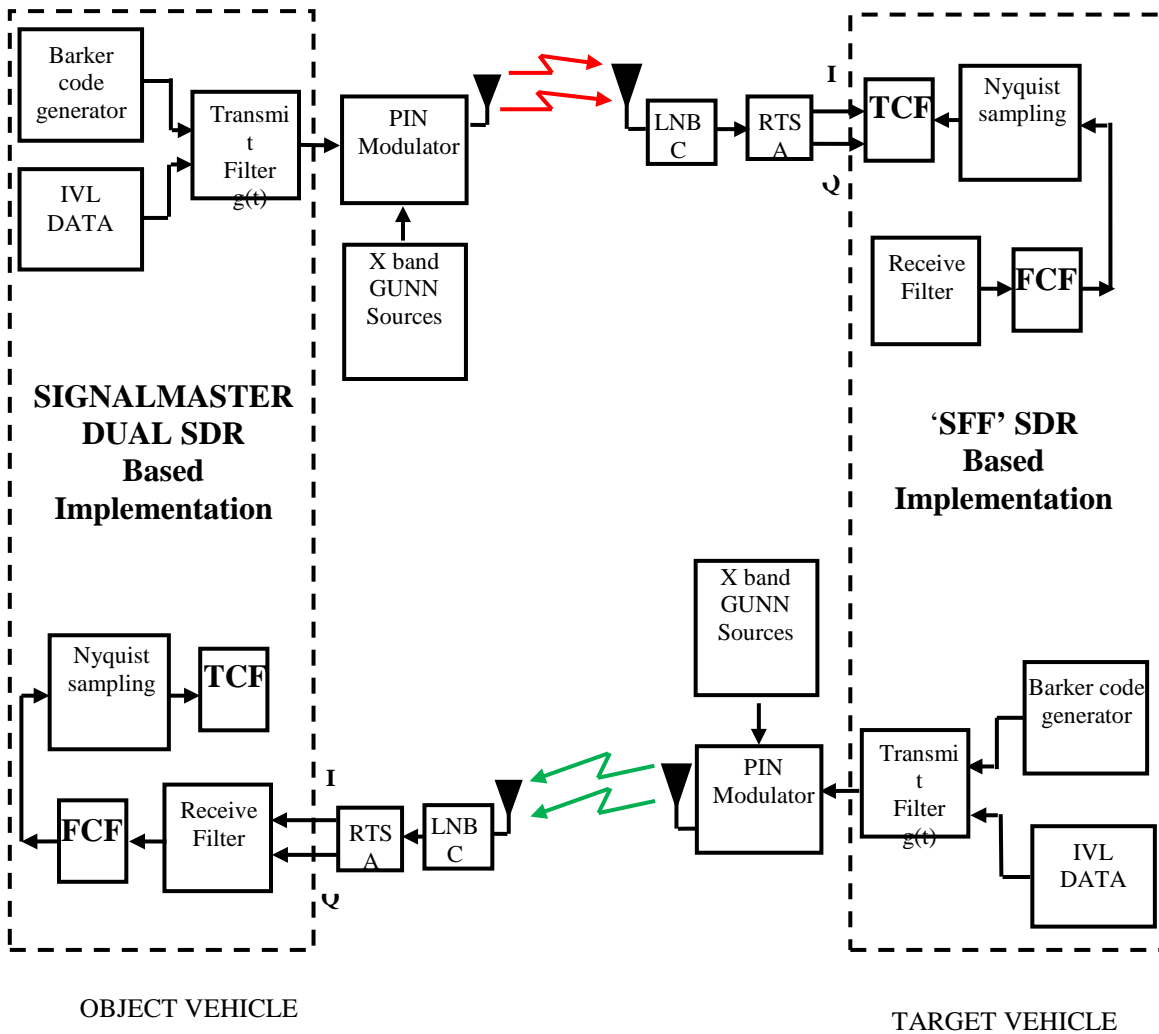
Barker code generator

IVL DATA

Transmit Filter g(t)

PIN Modulator

X band GUNN Sources

LNBC

RTSA

I

Q

TCF

Nyquist sampling

Receive Filter

FCF

SIGNALMASTER DUAL SDR Based Implementation

'SFF' SDR Based Implementation

X band GUNN Sources

Nyquist sampling

TCF

Barker code generator

Transmit Filter g(t)

PIN Modulator

IVL DATA

I

FCF

Receive Filter

RTSA

LNBC

Q

OBJECT VEHICLE

TARGET VEHICLE